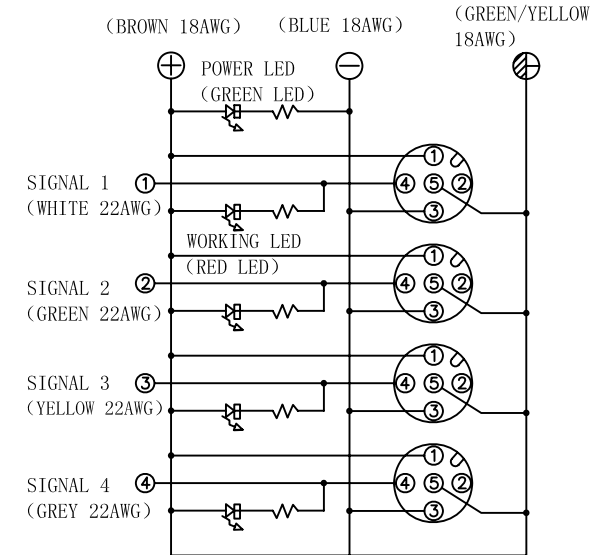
(BROWN 18AWG) (BLUE 18AWG) (GREEN/YELLOW 18AWG)

POWER LED
(GREEN LED)

SIGNAL 1 ①
(WHITE 22AWG)

① ④ ⑤ ② ③

WORKING LED
(RED LED)

SIGNAL 2 ②
(GREEN 22AWG)

① ④ ⑤ ② ③

SIGNAL 3 ③
(YELLOW 22AWG)

① ④ ⑤ ② ③

SIGNAL 4 ④
(GREY 22AWG)

① ④ ⑤ ② ③